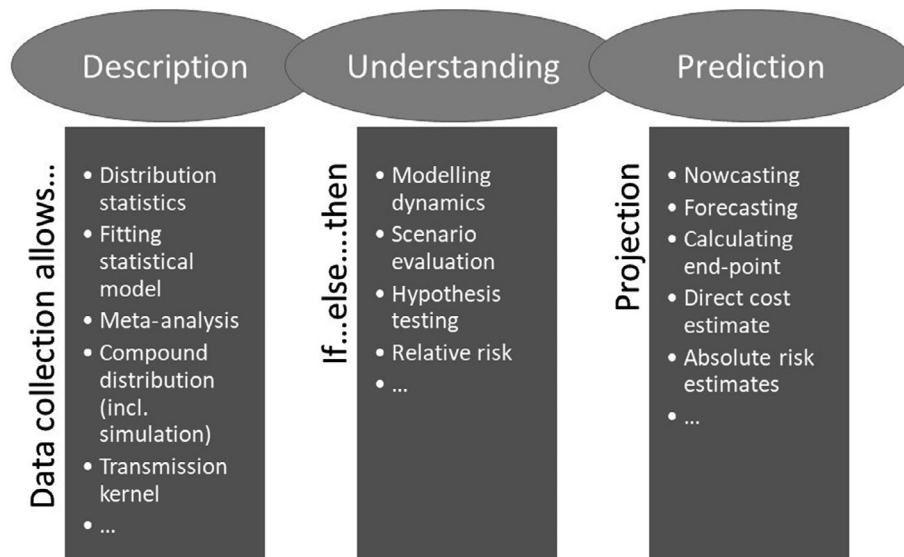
Description

Data collection allows...

- Distribution statistics
- Fitting statistical model
- Meta-analysis
- Compound distribution (incl. simulation)
- Transmission kernel
- ...

Understanding

If...else....then

- Modelling dynamics
- Scenario evaluation
- Hypothesis testing
- Relative risk
- ...

Prediction

Projection

- Nowcasting
- Forecasting
- Calculating end-point
- Direct cost estimate
- Absolute risk estimates
- ...